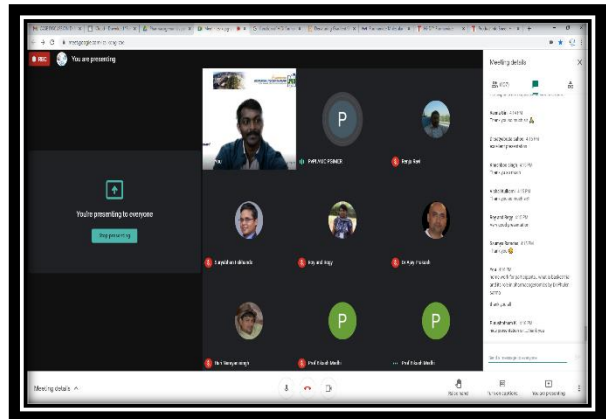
REC You are presenting

You're presenting to everyone

Stop presenting

You

PAWAN C PRAMOD

Sayanthan Mahanta

Dr Ajay Prakash

Prof Mukul Medhi

Prof Mukul Medhi

Meeting details

Thank you so much

Thank you

Thank you so much sir

Meeting details ^

Raise hand

Turn on captions

You are presenting

Send a message to everyone